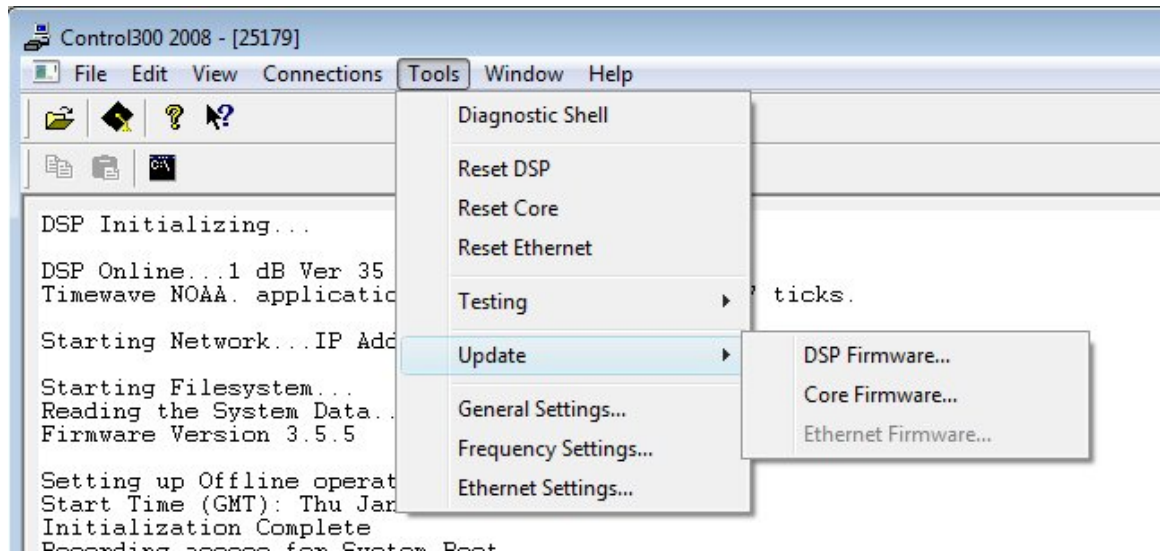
Control300 2008 - [25179]

File Edit View Connections Tools Window Help

Diagnostic Shell

Reset DSP
Reset Core
Reset Ethernet

Testing

Update

General Settings...
Frequency Settings...
Ethernet Settings...

DSP Firmware...
Core Firmware...
Ethernet Firmware...

DSP Initializing...

DSP Online...1 dB Ver 35
Timewave NOAA. applicatic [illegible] ticks.

Starting Network...IP Add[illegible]

Starting Filesystem...
Reading the System Data..
Firmware Version 3.5.5

Setting up Offline operat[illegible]
Start Time (GMT): Thu Jar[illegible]
Initialization Complete
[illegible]